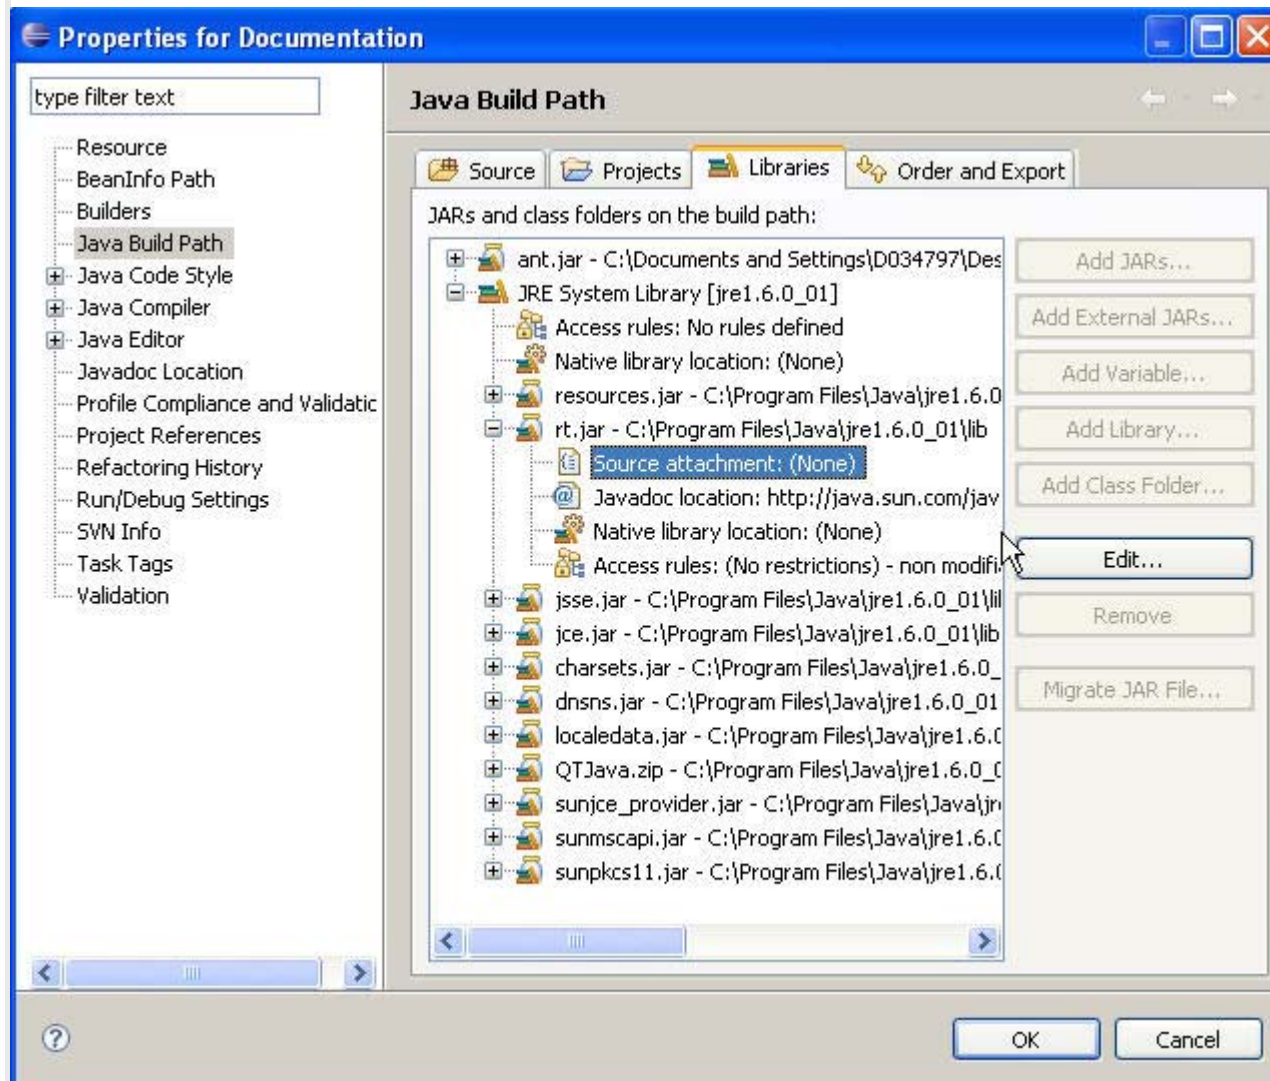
Properties for Documentation

type filter text

Resource
BeanInfo Path
Builders
Java Build Path
Java Code Style
Java Compiler
Java Editor
Javadoc Location
Profile Compliance and Validatic
Project References
Refactoring History
Run/Debug Settings
SVN Info
Task Tags
Validation

Java Build Path

Source
Projects
Libraries
Order and Export

JARs and class folders on the build path:

ant.jar - C:\Documents and Settings\D034797\Des
JRE System Library [jre1.6.0_01]
Access rules: No rules defined
Native library location: (None)
resources.jar - C:\Program Files\Java\jre1.6.0
rt.jar - C:\Program Files\Java\jre1.6.0_01\lib
Source attachment: (None)
Javadoc location: http://java.sun.com/jav
Native library location: (None)
Access rules: (No restrictions) - non modifi
jsse.jar - C:\Program Files\Java\jre1.6.0_01\lil
jce.jar - C:\Program Files\Java\jre1.6.0_01\lib
charsets.jar - C:\Program Files\Java\jre1.6.0_
dnsns.jar - C:\Program Files\Java\jre1.6.0_01
localedata.jar - C:\Program Files\Java\jre1.6.(
QTJava.zip - C:\Program Files\Java\jre1.6.0_(
sunjce_provider.jar - C:\Program Files\Java\jr
sunmscapi.jar - C:\Program Files\Java\jre1.6.(
sunpkcs11.jar - C:\Program Files\Java\jre1.6.(

Add JARs...
Add External JARs...
Add Variable...
Add Library...
Add Class Folder...
Edit...
Remove
Migrate JAR File...

OK
Cancel